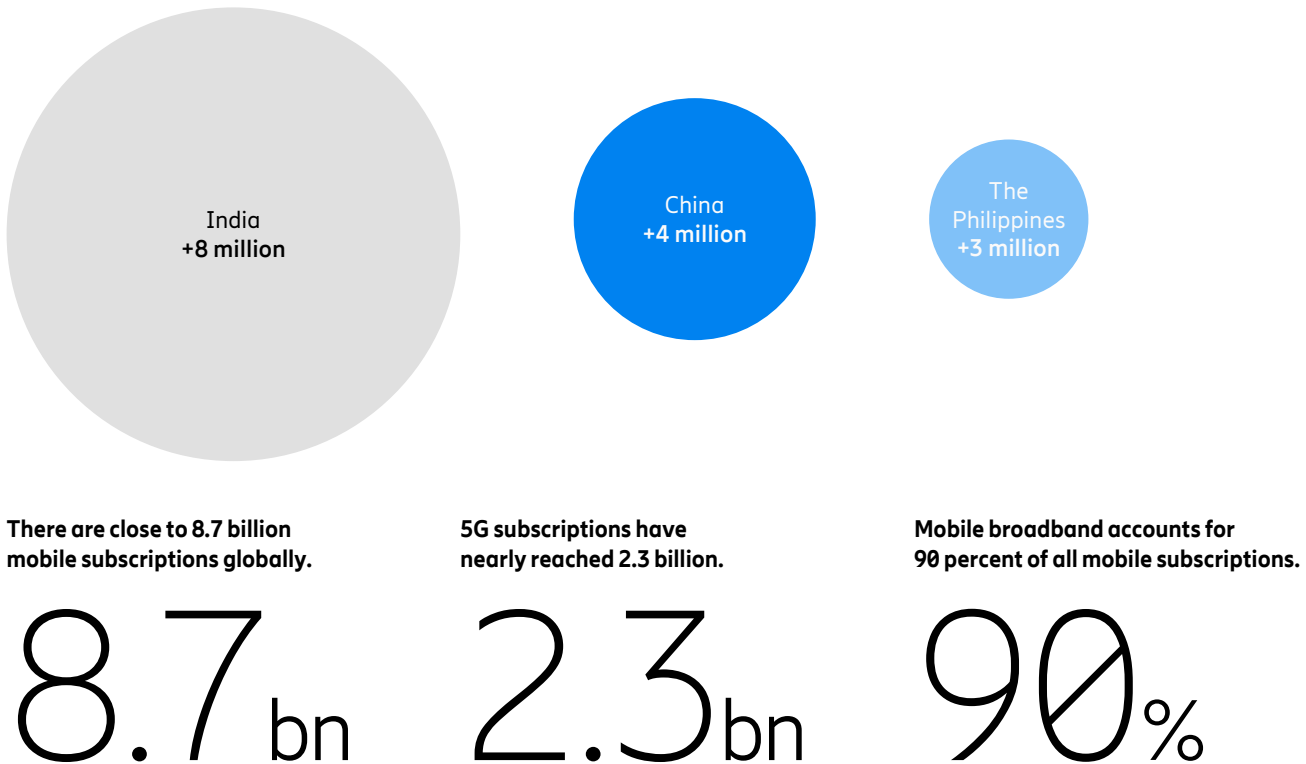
India
+8 million

China
+4 million

The Philippines
+3 million

There are close to 8.7 billion mobile subscriptions globally.

8.7bn

5G subscriptions have nearly reached 2.3 billion.

2.3bn

Mobile broadband accounts for 90 percent of all mobile subscriptions.

90%